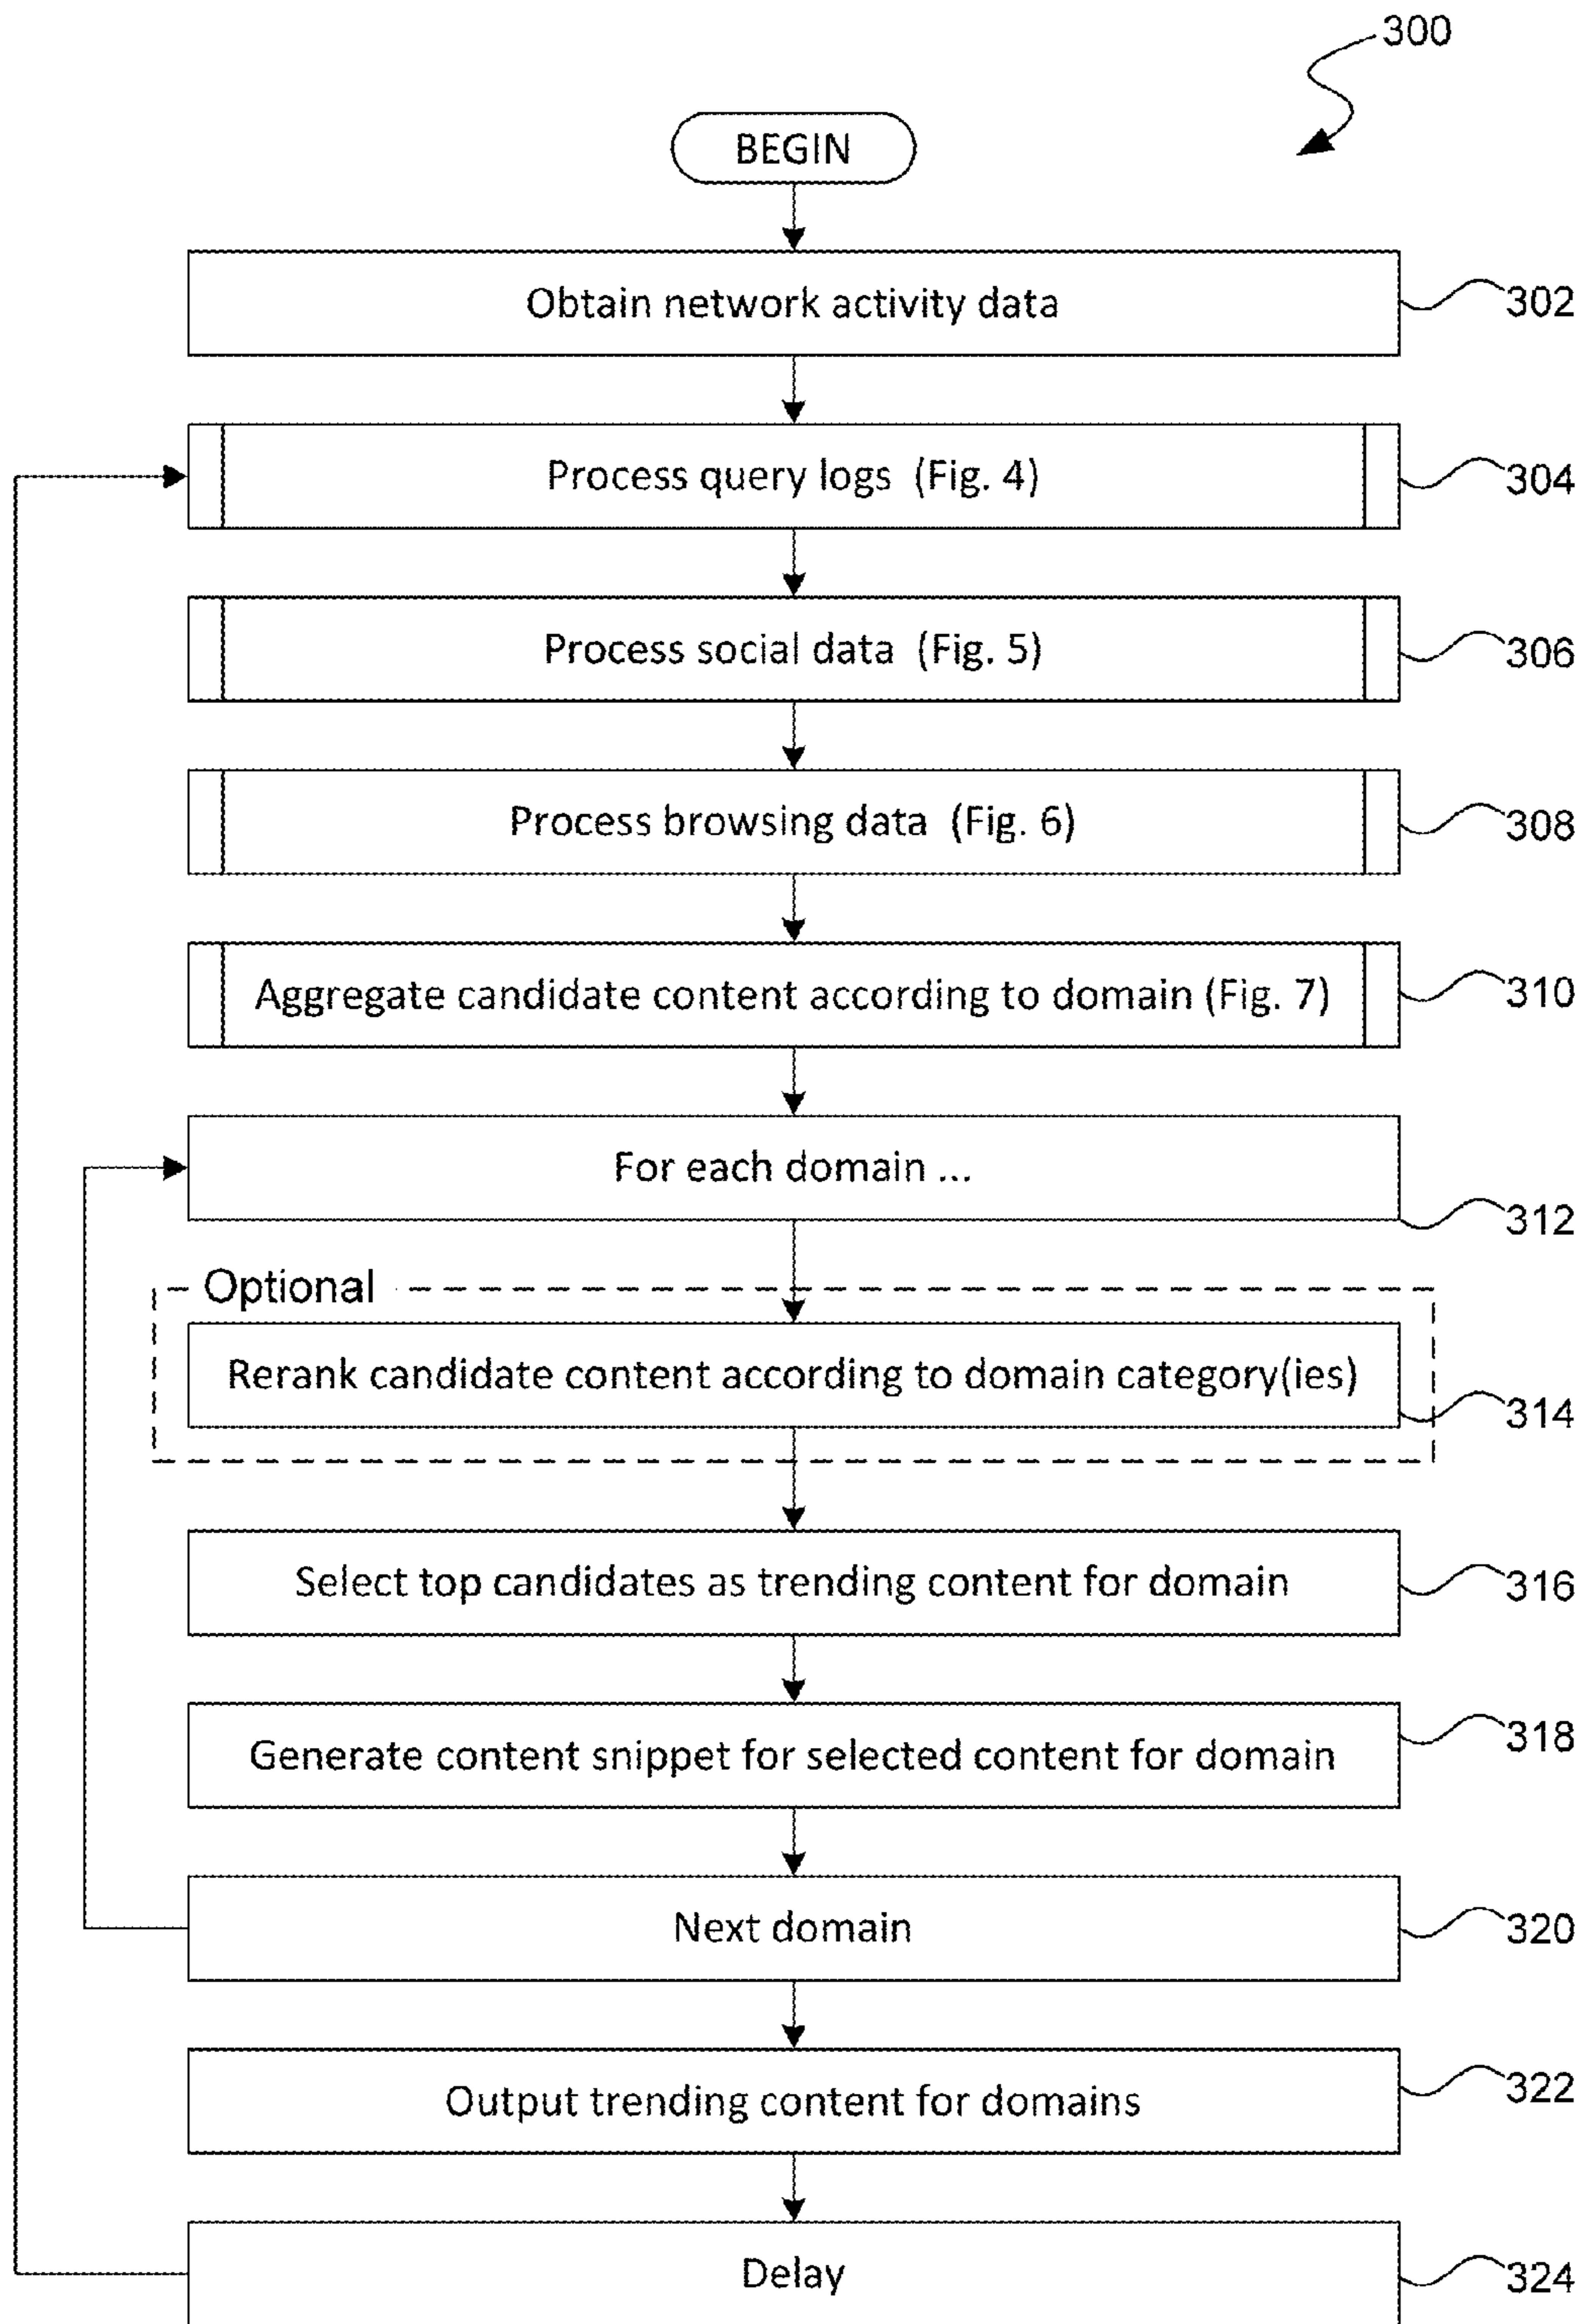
300

BEGIN

Obtain network activity data

302

Process query logs (Fig. 4)

304

Process social data (Fig. 5)

306

Process browsing data (Fig. 6)

308

Aggregate candidate content according to domain (Fig. 7)

310

For each domain ...

312

Optional

Rerank candidate content according to domain category(ies)

314

Select top candidates as trending content for domain

316

Generate content snippet for selected content for domain

318

Next domain

320

Output trending content for domains

322

Delay

324